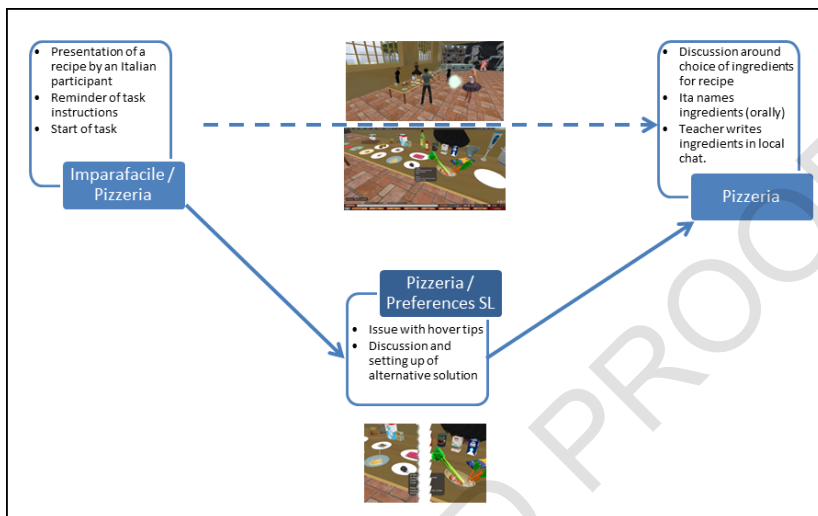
- Presentation of a recipe by an Italian participant
- Reminder of task instructions
- Start of task

Imparafacile / Pizzeria

- Discussion around choice of ingredients for recipe
- Ita names ingredients (orally)
- Teacher writes ingredients in local chat.

Pizzeria

Pizzeria / Preferences SL

- Issue with hover tips
- Discussion and setting up of alternative solution

PROO